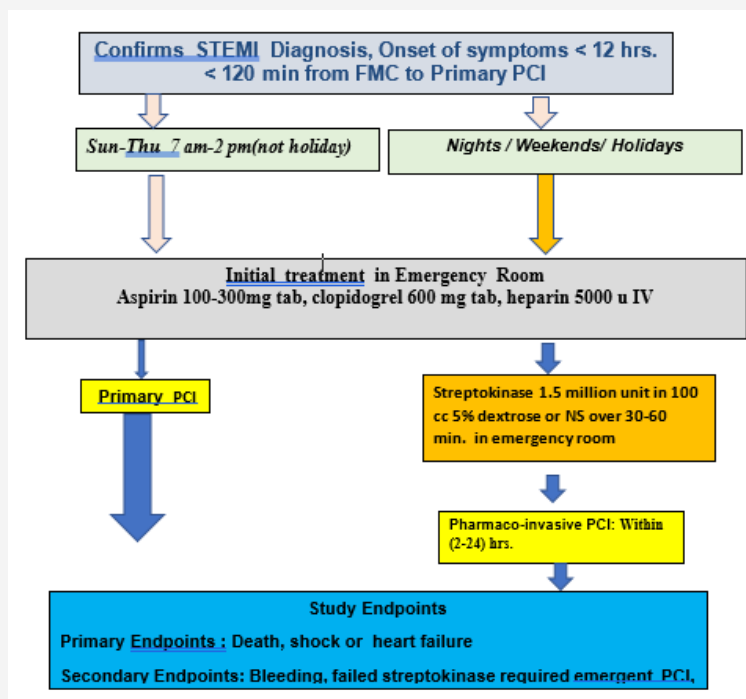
Confirms STEMI Diagnosis, Onset of symptoms < 12 hrs. < 120 min from FMC to Primary PCI

Sun-Thu 7 am-2 pm(not holiday)

Nights / Weekends/ Holidays

Initial treatment in Emergency Room
Aspirin 100-300mg tab, clopidogrel 600 mg tab, heparin 5000 u IV

Primary PCI

Streptokinase 1.5 million unit in 100 cc 5% dextrose or NS over 30-60 min. in emergency room

Pharmaco-invasive PCI: Within (2-24) hrs.

Study Endpoints

Primary Endpoints : Death, shock or heart failure

Secondary Endpoints: Bleeding, failed streptokinase required emergent PCI,